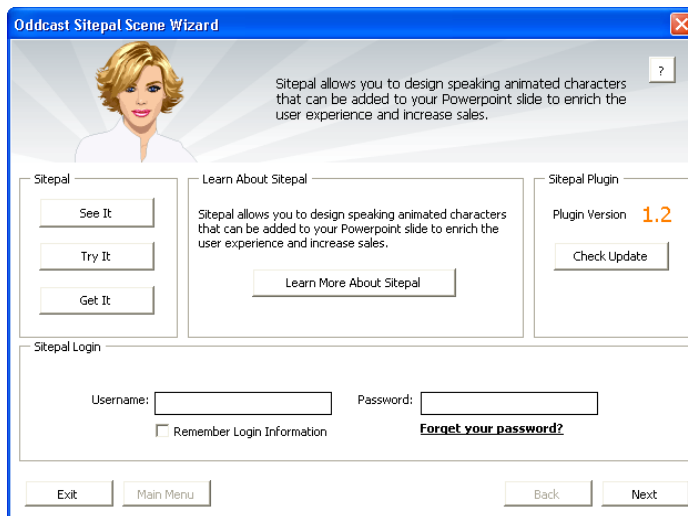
Oddcast Sitepal Scene Wizard

?

Sitepal allows you to design speaking animated characters that can be added to your Powerpoint slide to enrich the user experience and increase sales.

Sitepal

See It

Try It

Get It

Learn About Sitepal

Sitepal allows you to design speaking animated characters that can be added to your Powerpoint slide to enrich the user experience and increase sales.

Learn More About Sitepal

Sitepal Plugin

Plugin Version 1.2

Check Update

Sitepal Login

Username:

Password:

Remember Login Information

Forget your password?

Exit

Main Menu

Back

Next